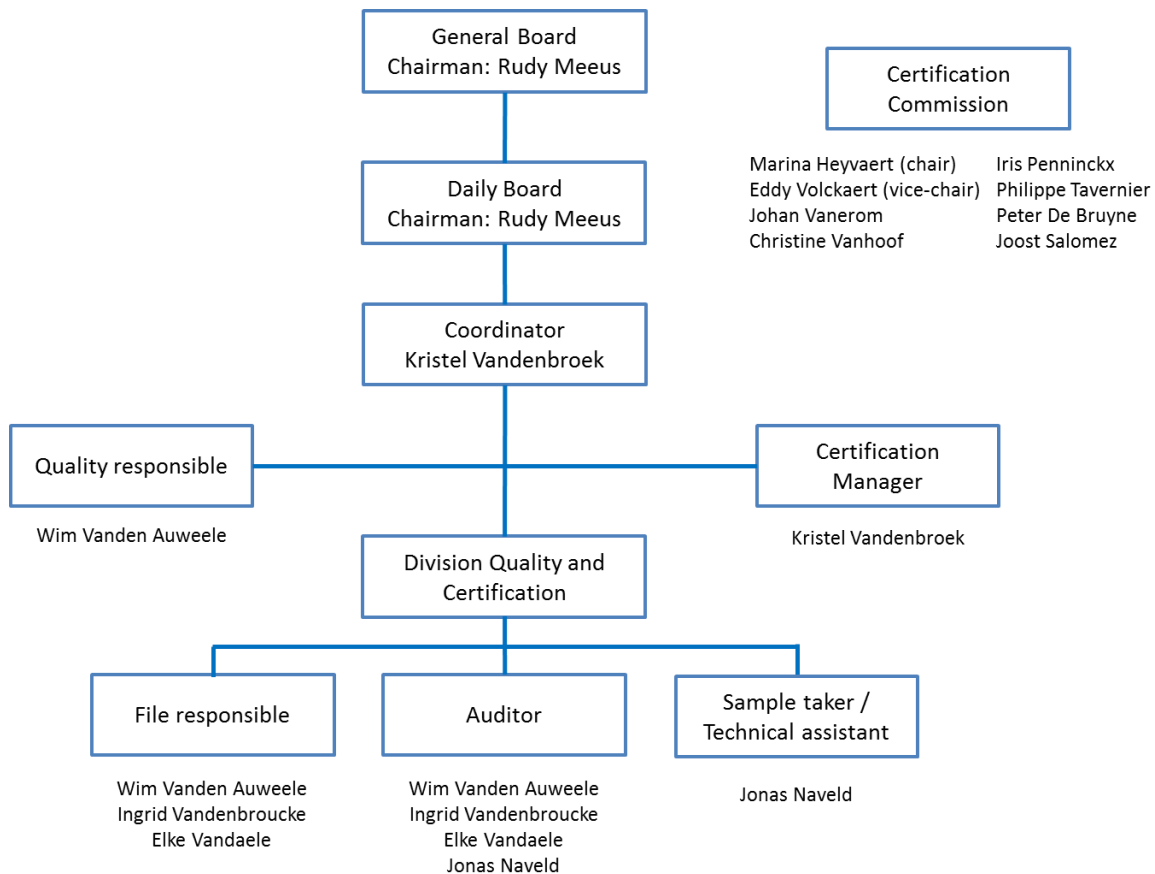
General Board
Chairman: Rudy Meeus

Certification Commission

Marina Heyvaert (chair)
Eddy Volckaert (vice-chair)
Johan Vanerom
Christine Vanhoof

Iris Penninckx
Philippe Tavernier
Peter De Bruyne
Joost Salomez

Daily Board
Chairman: Rudy Meeus

Coordinator
Kristel Vandenbroek

Quality responsible

Wim Vanden Auweele

Certification Manager

Kristel Vandenbroek

Division Quality and Certification

File responsible

Wim Vanden Auweele
Ingrid Vandenbroucke
Elke Vandaele

Auditor

Wim Vanden Auweele
Ingrid Vandenbroucke
Elke Vandaele
Jonas Naveld

Sample taker / Technical assistant

Jonas Naveld